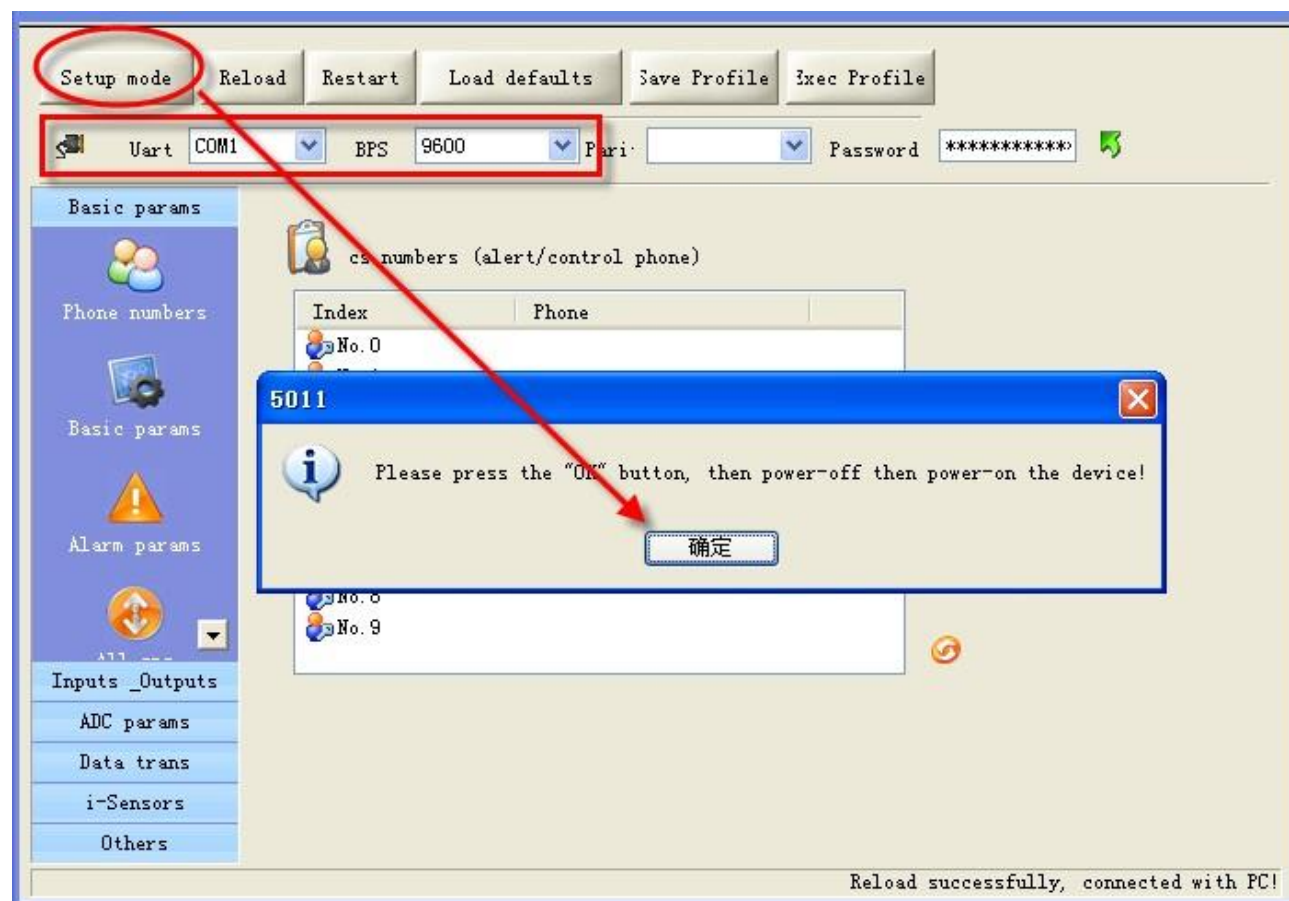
Setup mode Reload Restart Load defaults Save Profile Exec Profile

Uart COM1 BPS 9600 Pari· Password ***********

Basic params

Phone numbers

Basic params

Alarm params

All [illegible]

Inputs _Outputs

ADC params

Data trans

i-Sensors

Others

cs numbers (alert/control phone)

| Index | Phone |
|---|---|
| No.0 | |
| No.8 | |
| No.9 | |

5011

Please press the "OK" button, then power-off then power-on the device!

确定

Reload successfully, connected with PC!